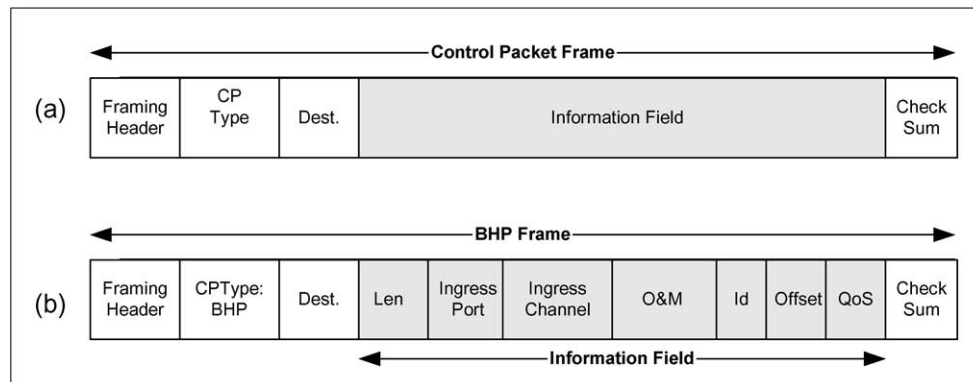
Control Packet Frame

(a)

| Framing Header | CP Type | Dest. | Information Field | Check Sum |
|---|---|---|---|---|

BHP Frame

(b)

| Framing Header | CPType: BHP | Dest. | Len | Ingress Port | Ingress Channel | O&M | Id | Offset | QoS | Check Sum |
|---|---|---|---|---|---|---|---|---|---|---|

Information Field